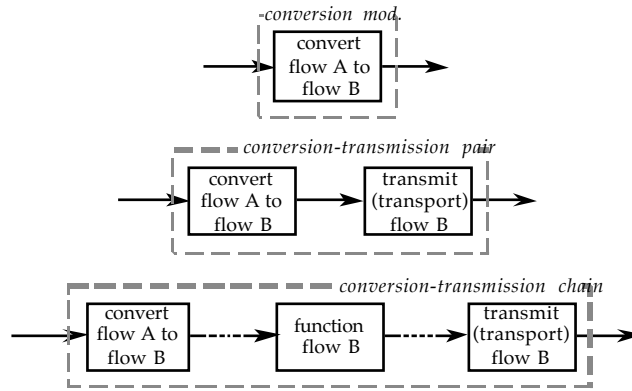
-conversion mod.

convert flow A to flow B

conversion-transmission pair

convert flow A to flow B

transmit (transport) flow B

conversion-transmission chain

convert flow A to flow B

function flow B

transmit (transport) flow B